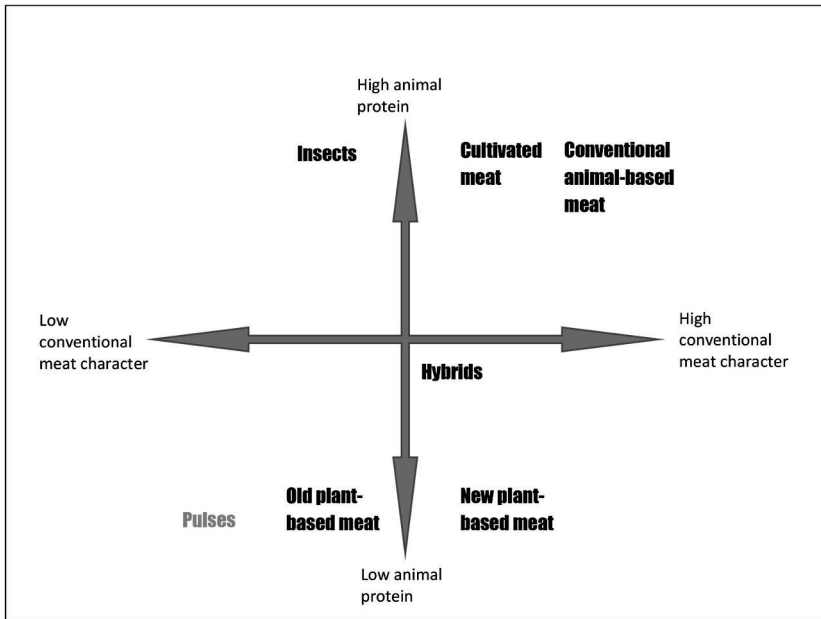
High animal protein

Insects

Cultivated meat

Conventional animal-based meat

Low conventional meat character

High conventional meat character

Hybrids

Pulses

Old plant-based meat

New plant-based meat

Low animal protein